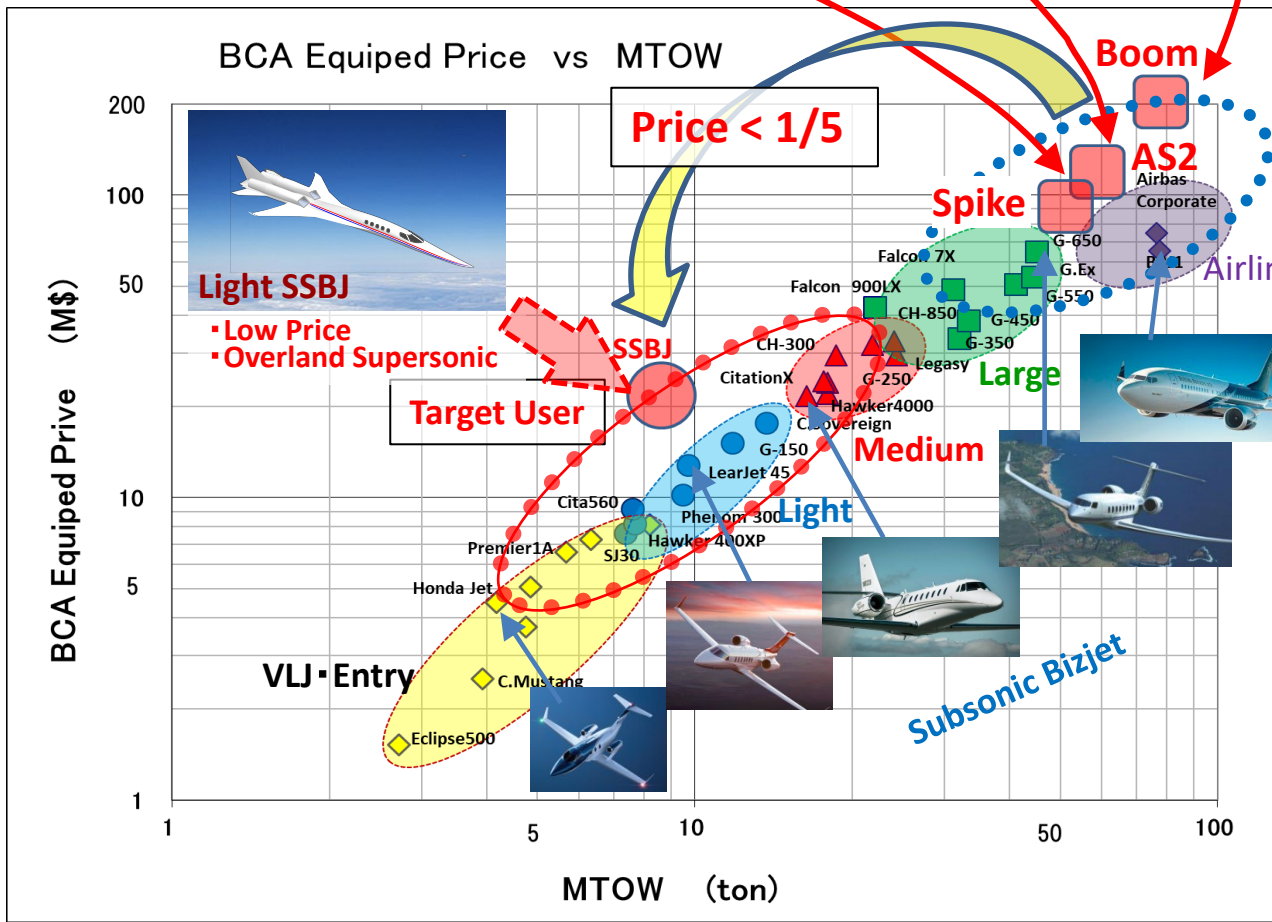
BCA Equiped Price vs MTOW

Price < 1/5

Boom

AS2

Spike

Airbas Corporate

G-650

G.Ex

BBJ1

Airlin

G-550

Falcon 7X

Falcon 900LX

CH-850

G-450

G-350

Large

Light SSBJ

・Low Price
・Overland Supersonic

SSBJ

CH-300

CitationX

G-250

Legasy

Hawker4000

C.Sovereign

Target User

Medium

G-150

LearJet 45

Cita560

Phenom 300

Light

Hawker 400XP

SJ30

Premier1A

Honda Jet

VLJ・Entry

C.Mustang

Eclipse500

Subsonic Bizjet

200
100
50
10
5
1

BCA Equiped Prive (M$)

1
5
10
50
100

MTOW (ton)